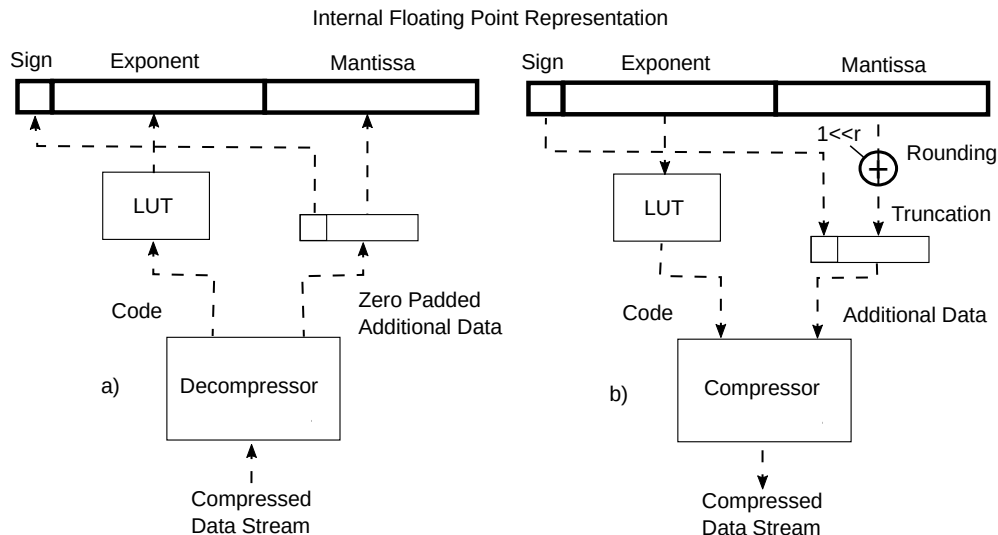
Internal Floating Point Representation

Sign
Exponent
Mantissa

LUT

Code

Zero Padded Additional Data

a)

Decompressor

Compressed Data Stream

Sign
Exponent
Mantissa

1<<r

Rounding

LUT

Truncation

Code

Additional Data

b)

Compressor

Compressed Data Stream